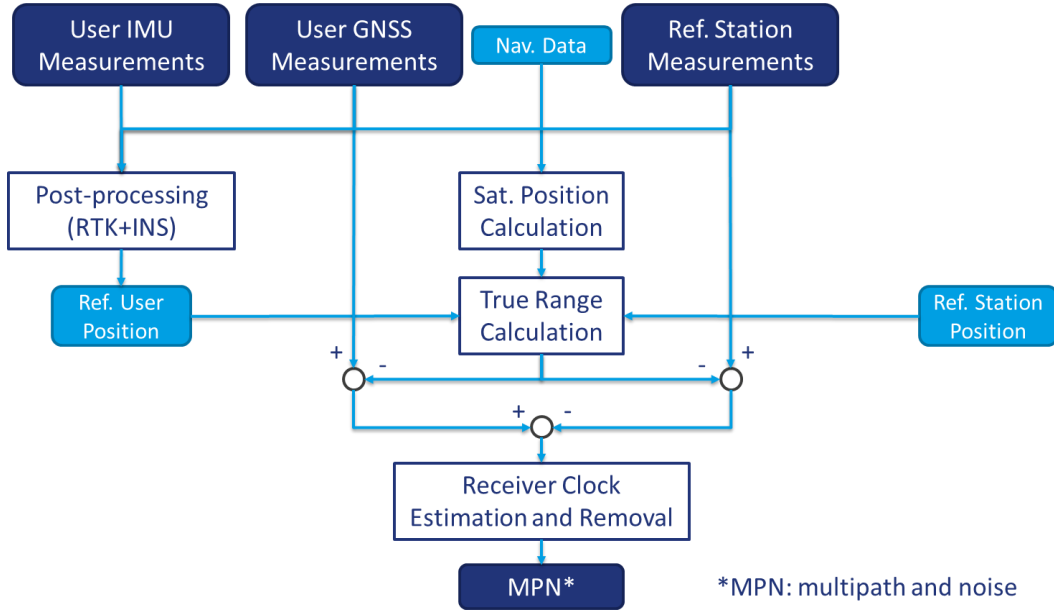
User IMU Measurements

User GNSS Measurements

Nav. Data

Ref. Station Measurements

Post-processing (RTK+INS)

Sat. Position Calculation

Ref. User Position

True Range Calculation

Ref. Station Position

+

-

-

+

+

-

Receiver Clock Estimation and Removal

MPN*

*MPN: multipath and noise